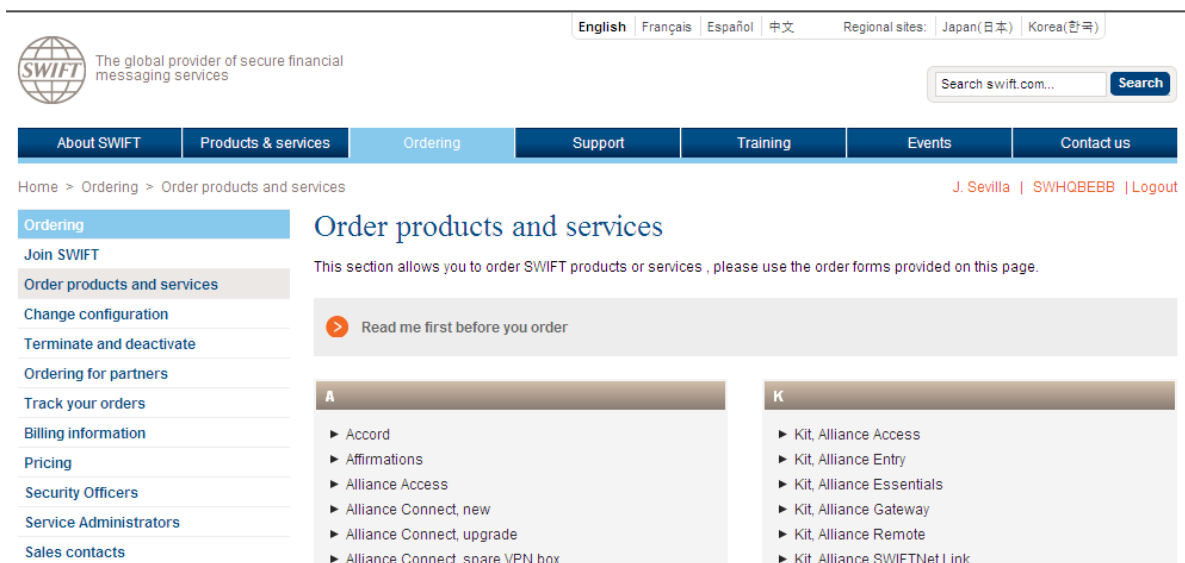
English | Français | Español | 中文 Regional sites: Japan(日本) | Korea(한국)

SWIFT

The global provider of secure financial messaging services

Search swift.com... Search

About SWIFT | Products & services | Ordering | Support | Training | Events | Contact us

Home > Ordering > Order products and services

J. Sevilla | SWHQBEBB | Logout

Ordering
Join SWIFT
Order products and services
Change configuration
Terminate and deactivate
Ordering for partners
Track your orders
Billing information
Pricing
Security Officers
Service Administrators
Sales contacts

Order products and services

This section allows you to order SWIFT products or services , please use the order forms provided on this page.

Read me first before you order

A

► Accord
► Affirmations
► Alliance Access
► Alliance Connect, new
► Alliance Connect, upgrade
► Alliance Connect, spare VPN box

K

► Kit, Alliance Access
► Kit, Alliance Entry
► Kit, Alliance Essentials
► Kit, Alliance Gateway
► Kit, Alliance Remote
► Kit, Alliance SWIFTNet Link